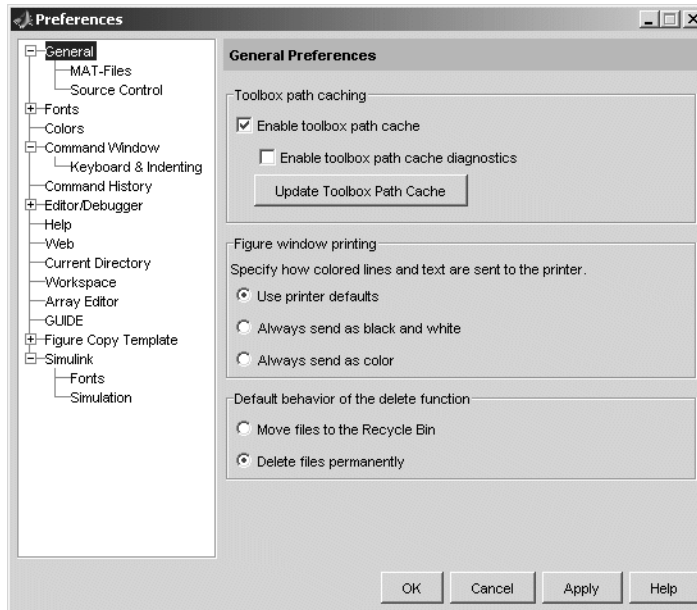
Preferences

General
MAT-Files
Source Control
Fonts
Colors
Command Window
Keyboard & Indenting
Command History
Editor/Debugger
Help
Web
Current Directory
Workspace
Array Editor
GUIDE
Figure Copy Template
Simulink
Fonts
Simulation

General Preferences

Toolbox path caching
Enable toolbox path cache
Enable toolbox path cache diagnostics
Update Toolbox Path Cache

Figure window printing
Specify how colored lines and text are sent to the printer.
Use printer defaults
Always send as black and white
Always send as color

Default behavior of the delete function
Move files to the Recycle Bin
Delete files permanently

OK Cancel Apply Help